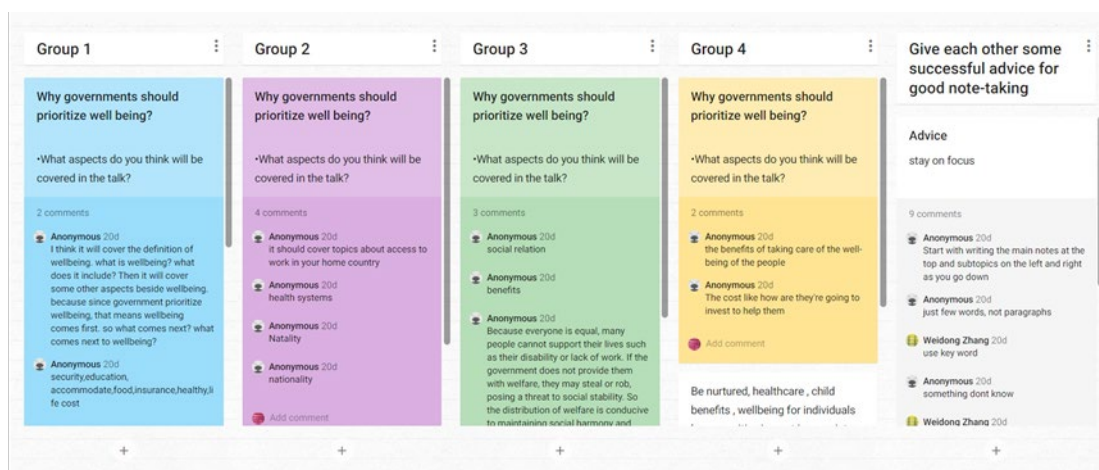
Group 1

Why governments should prioritize well being?

•What aspects do you think will be covered in the talk?

2 comments

Anonymous 20d
I think it will cover the definition of wellbeing. what is wellbeing? what does it include? Then it will cover some other aspects beside wellbeing. because since government prioritize wellbeing, that means wellbeing comes first. so what comes next? what comes next to wellbeing?

Anonymous 20d
security,education, accommodate,food,insurance,healthy,life cost

+

Group 2

Why governments should prioritize well being?

•What aspects do you think will be covered in the talk?

4 comments

Anonymous 20d
it should cover topics about access to work in your home country

Anonymous 20d
health systems

Anonymous 20d
Natality

Anonymous 20d
nationality

Add comment

+

Group 3

Why governments should prioritize well being?

•What aspects do you think will be covered in the talk?

3 comments

Anonymous 20d
social relation

Anonymous 20d
benefits

Anonymous 20d
Because everyone is equal, many people cannot support their lives such as their disability or lack of work. If the government does not provide them with welfare, they may steal or rob, posing a threat to social stability. So the distribution of welfare is conducive to maintaining social harmony and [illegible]

+

Group 4

Why governments should prioritize well being?

•What aspects do you think will be covered in the talk?

2 comments

Anonymous 20d
the benefits of taking care of the well-being of the people

Anonymous 20d
The cost like how are they're going to invest to help them

Add comment

Be nurtured, healthcare , child benefits , wellbeing for individuals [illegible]

+

Give each other some successful advice for good note-taking

Advice
stay on focus

9 comments

Anonymous 20d
Start with writing the main notes at the top and subtopics on the left and right as you go down

Anonymous 20d
just few words, not paragraphs

Weidong Zhang 20d
use key word

Anonymous 20d
something dont know

Weidong Zhang 20d

+